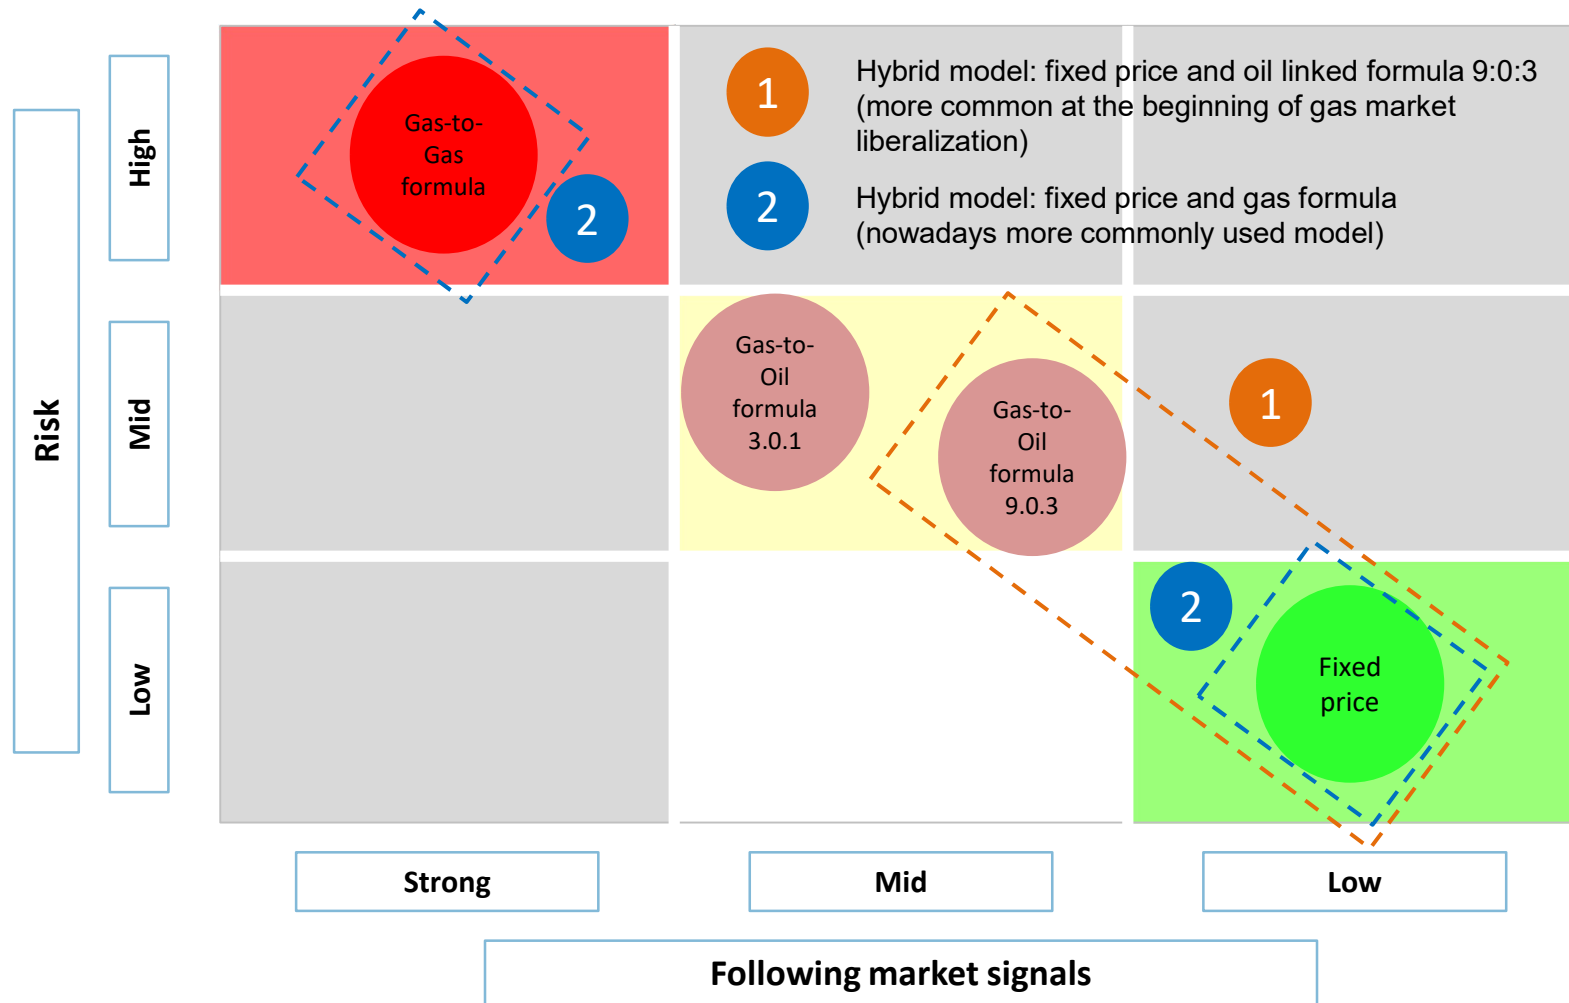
Risk

High

Mid

Low

Gas-to-Gas formula

2

1

Hybrid model: fixed price and oil linked formula 9:0:3 (more common at the beginning of gas market liberalization)

2

Hybrid model: fixed price and gas formula (nowadays more commonly used model)

Gas-to-Oil formula 3.0.1

Gas-to-Oil formula 9.0.3

1

2

Fixed price

Strong

Mid

Low

Following market signals